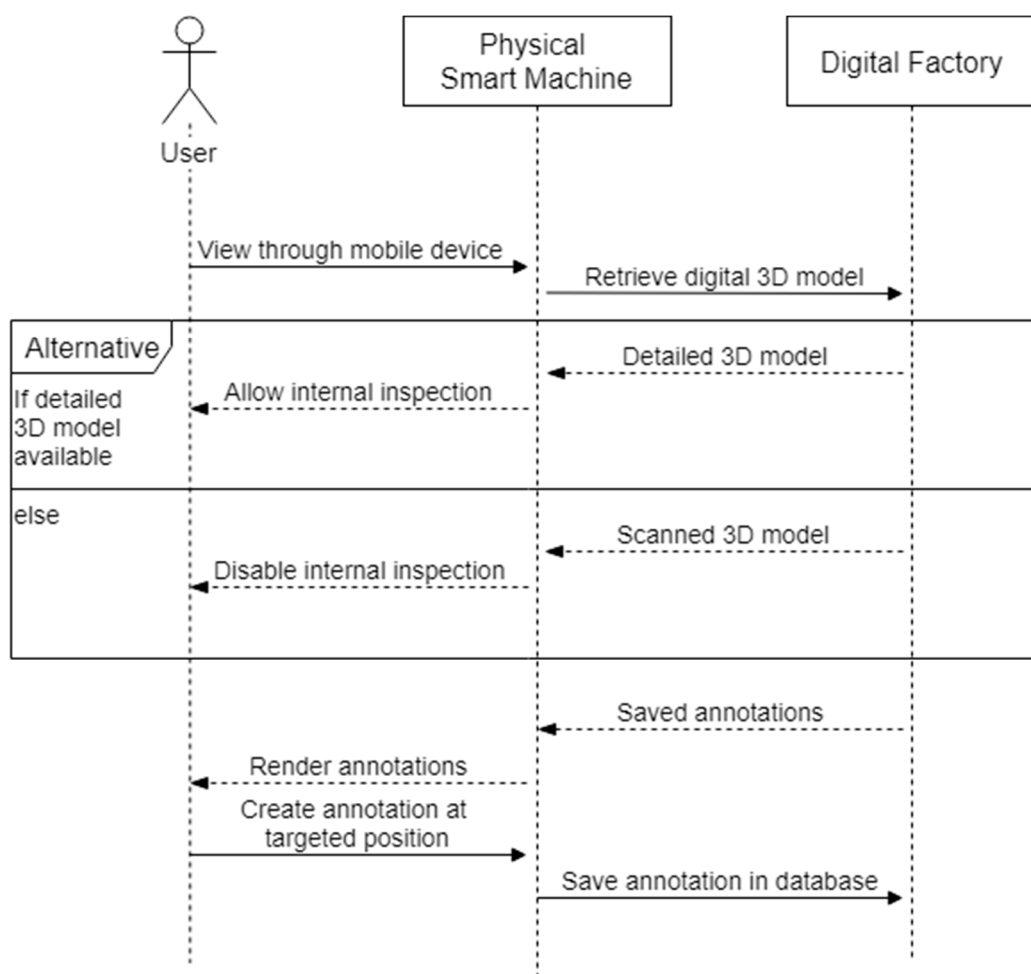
User

Physical Smart Machine

Digital Factory

View through mobile device

Retrieve digital 3D model

Alternative

Detailed 3D model

If detailed 3D model available

Allow internal inspection

else

Scanned 3D model

Disable internal inspection

Saved annotations

Render annotations

Create annotation at targeted position

Save annotation in database